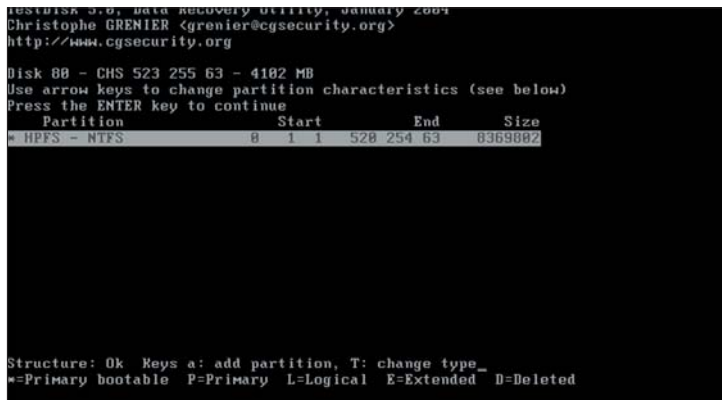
TestDisk 5.0, Data Recovery Utility, January 2004
Christophe GRENIER <grenier@cgsecurity.org>
http://www.cgsecurity.org

Disk 80 - CHS 523 255 63 - 4102 MB
Use arrow keys to change partition characteristics (see below)
Press the ENTER key to continue

| Partition | | Start | End | Size |
|---|---|---|---|---|
| * HPFS - NTFS | 0 | 1 1 | 520 254 63 | 8369802 |

Structure: Ok Keys a: add partition, T: change type_
*=Primary bootable P=Primary L=Logical E=Extended D=Deleted